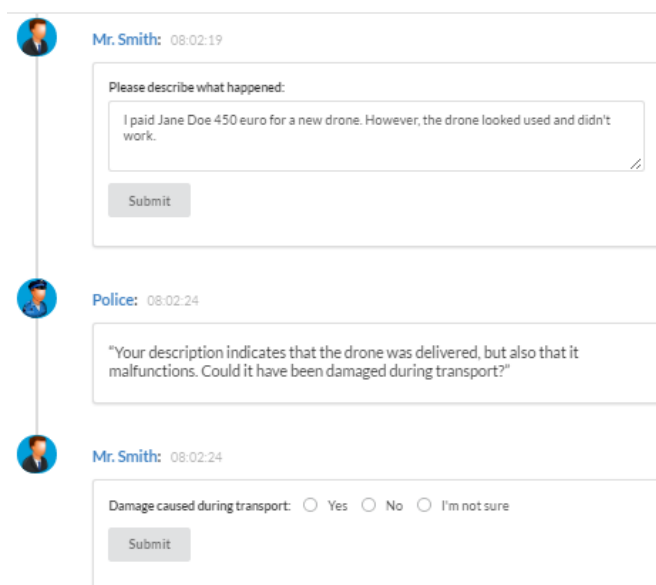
Mr. Smith: 08:02:19

Please describe what happened:

I paid Jane Doe 450 euro for a new drone. However, the drone looked used and didn't work.

Submit

Police: 08:02:24

"Your description indicates that the drone was delivered, but also that it malfunctions. Could it have been damaged during transport?"

Mr. Smith: 08:02:24

Damage caused during transport: Yes No I'm not sure

Submit